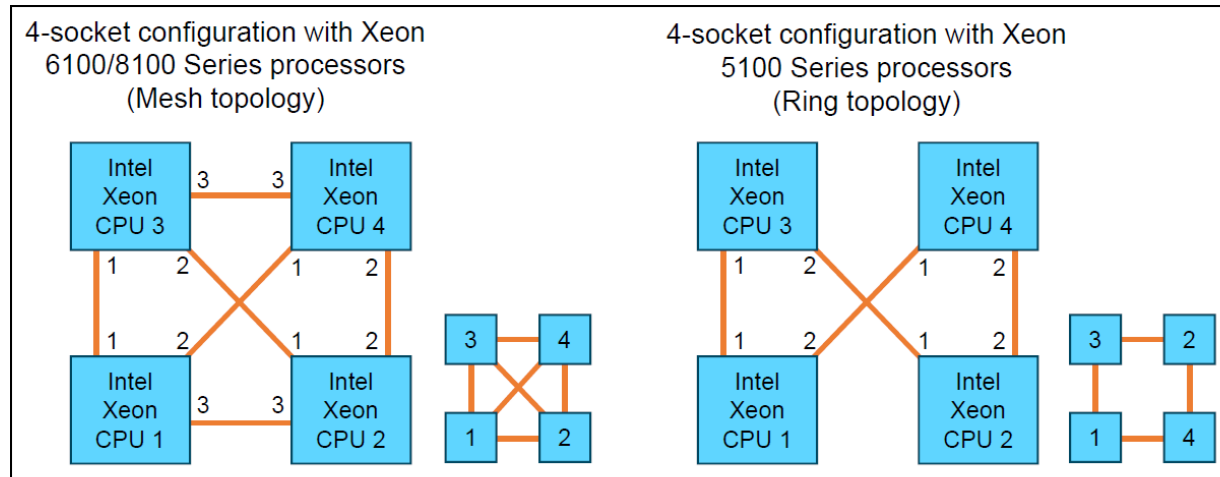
4-socket configuration with Xeon 6100/8100 Series processors (Mesh topology)

Intel Xeon CPU 3

3

3

Intel Xeon CPU 4

1

2

1

2

1

2

1

2

Intel Xeon CPU 1

3

3

Intel Xeon CPU 2

3

4

1

2

4-socket configuration with Xeon 5100 Series processors (Ring topology)

Intel Xeon CPU 3

Intel Xeon CPU 4

1

2

1

2

1

2

1

2

Intel Xeon CPU 1

Intel Xeon CPU 2

3

2

1

4